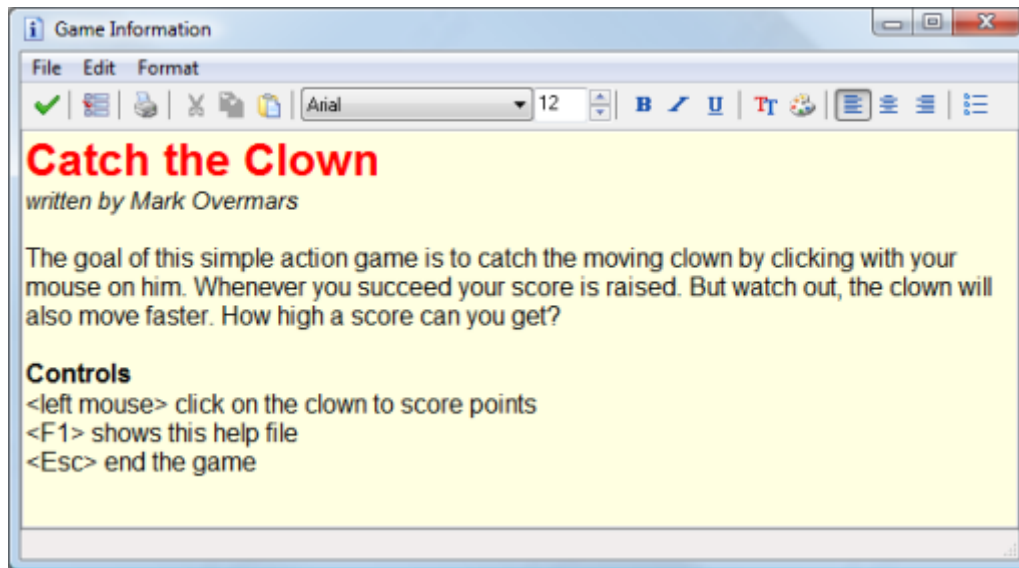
Game Information

File Edit Format

Arial 12

B I U

Catch the Clown
written by Mark Overmars

The goal of this simple action game is to catch the moving clown by clicking with your mouse on him. Whenever you succeed your score is raised. But watch out, the clown will also move faster. How high a score can you get?

Controls
<left mouse> click on the clown to score points
<F1> shows this help file
<Esc> end the game